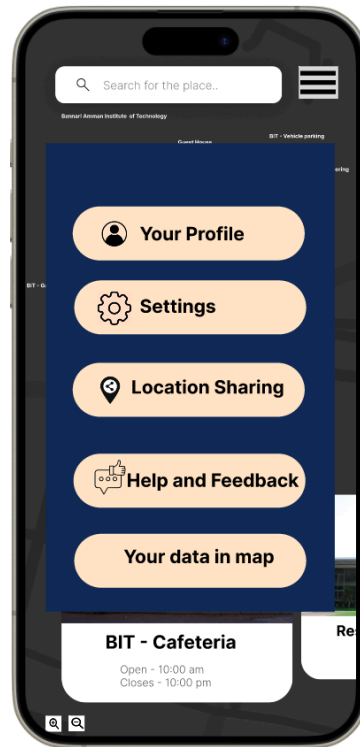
Search for the place..

Bannari Amman Institute of Technology

Guest House

BIT - Vehicle parking

ering

BIT - G

Your Profile

Settings

Location Sharing

Help and Feedback

Your data in map

BIT - Cafeteria

Open - 10:00 am
Closes - 10:00 pm

Re